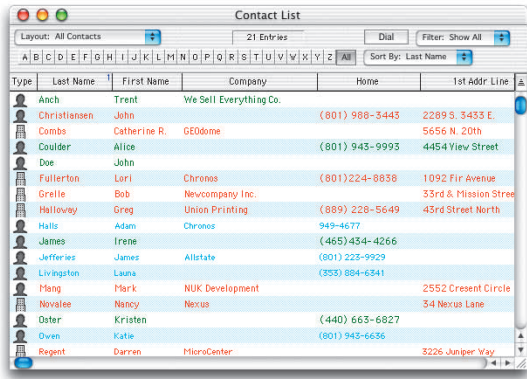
Contact List

Layout: All Contacts | 21 Entries | Dial | Filter: Show All

A B C D E F G H I J K L M N O P Q R S T U V W X Y Z All | Sort By: Last Name

| Type | Last Name | First Name | Company | Home | 1st Addr Line |
|---|---|---|---|---|---|
| | Anch | Trent | We Sell Everything Co. | | |
| | Christiansen | John | | (801) 988-3443 | 2289 S. 3433 E. |
| | Combs | Catherine R. | GEOdome | | 5656 N. 20th |
| | Coulder | Alice | | (801) 943-9993 | 4454 View Street |
| | Doe | John | | | |
| | Fullerton | Lori | Chronos | (801)224-8838 | 1092 Fir Avenue |
| | Grelle | Bob | Newcompany Inc. | | 33rd & Mission Stree |
| | Halloway | Greg | Union Printing | (889) 228-5649 | 43rd Street North |
| | Halls | Adam | Chronos | 949-4677 | |
| | James | Irene | | (465)434-4266 | |
| | Jefferies | James | Allstate | (801) 223-9929 | |
| | Livingston | Launa | | (353) 884-6341 | |
| | Mang | Mark | NUK Development | | 2552 Cresent Circle |
| | Novalee | Nancy | Nexus | | 34 Nexus Lane |
| | Oster | Kristen | | (440) 663-6827 | |
| | Owen | Katie | | (801) 943-6636 | |
| | Regent | Darren | MicroCenter | | 3226 Juniper Way |